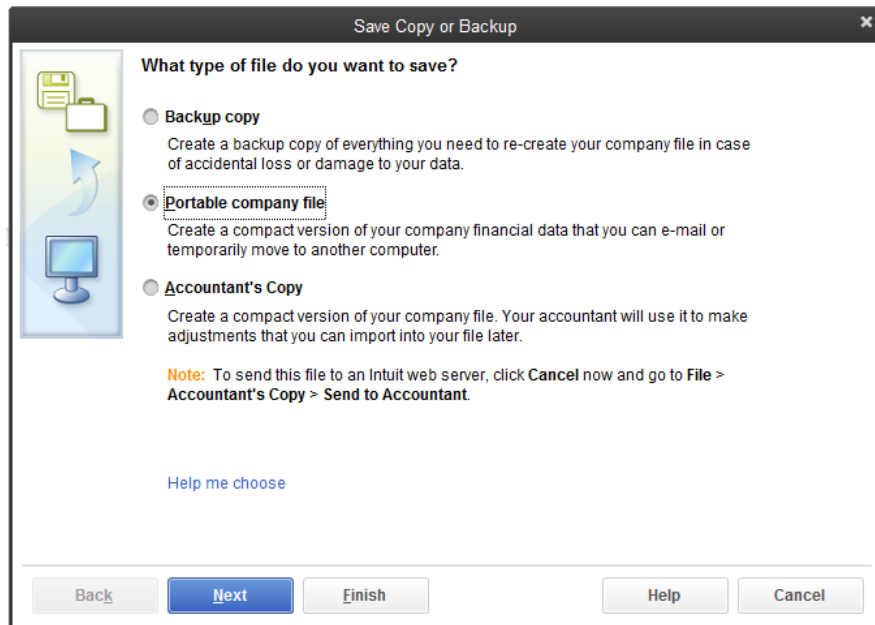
Save Copy or Backup

What type of file do you want to save?

Backup copy

Create a backup copy of everything you need to re-create your company file in case of accidental loss or damage to your data.

Portable company file

Create a compact version of your company financial data that you can e-mail or temporarily move to another computer.

Accountant's Copy

Create a compact version of your company file. Your accountant will use it to make adjustments that you can import into your file later.

Note: To send this file to an Intuit web server, click Cancel now and go to File > Accountant's Copy > Send to Accountant.

Help me choose

Back Next Finish Help Cancel